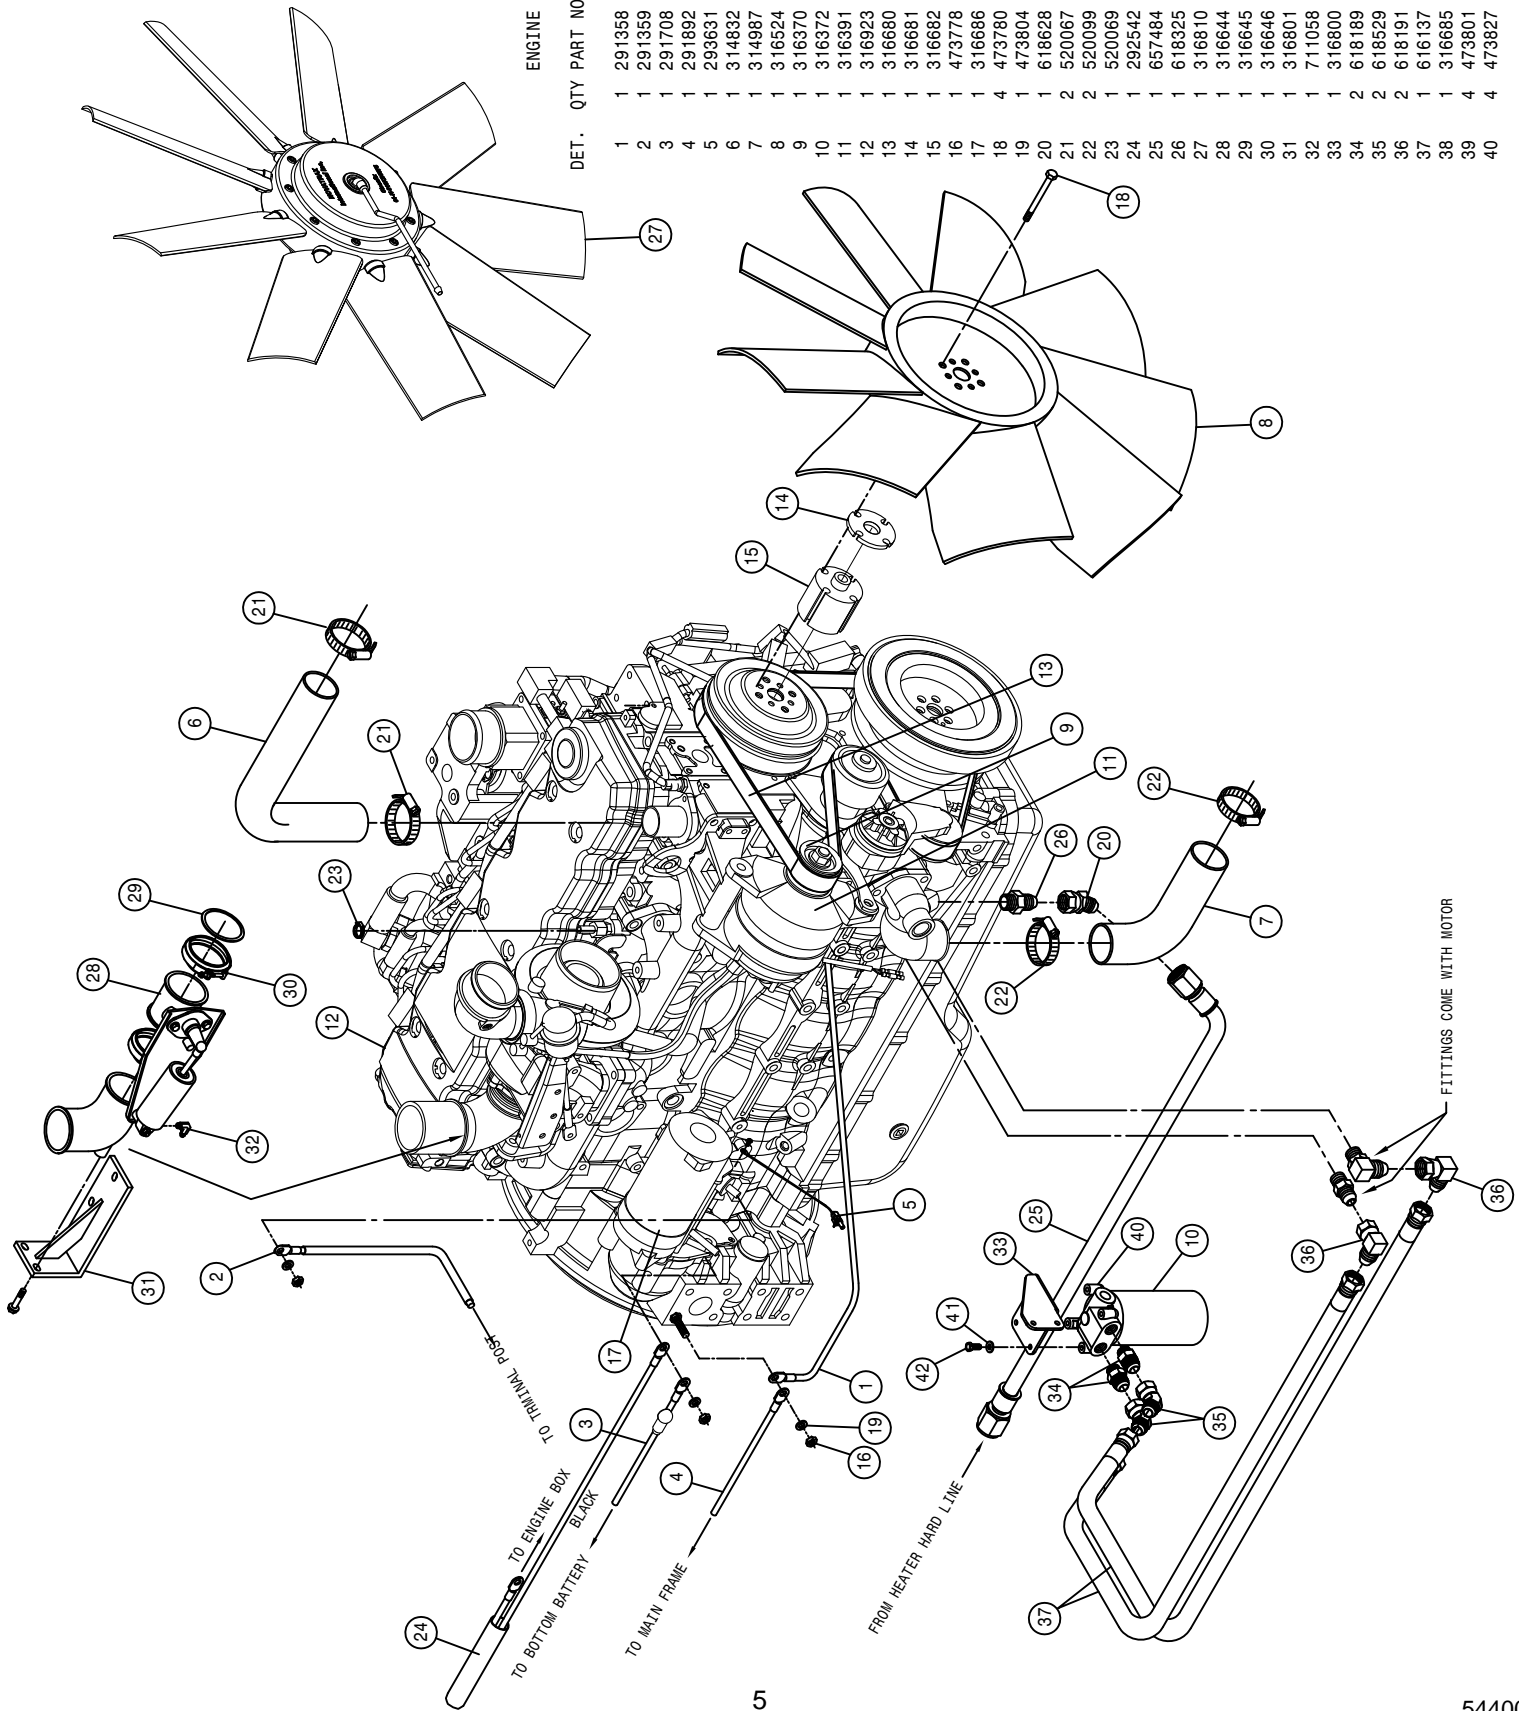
ENGINE

| DET. | QTY | PART NO |
|---|---|---|
| 1 | 1 | 291358 |
| 2 | 1 | 291359 |
| 3 | 1 | 291708 |
| 4 | 1 | 291892 |
| 5 | 1 | 293631 |
| 6 | 1 | 314832 |
| 7 | 1 | 314987 |
| 8 | 1 | 316524 |
| 9 | 1 | 316370 |
| 10 | 1 | 316372 |
| 11 | 1 | 316391 |
| 12 | 1 | 316923 |
| 13 | 1 | 316680 |
| 14 | 1 | 316681 |
| 15 | 1 | 316682 |
| 16 | 1 | 473778 |
| 17 | 1 | 316686 |
| 18 | 4 | 473780 |
| 19 | 1 | 473804 |
| 20 | 1 | 618628 |
| 21 | 2 | 520067 |
| 22 | 2 | 520099 |
| 23 | 1 | 520069 |
| 24 | 1 | 292542 |
| 25 | 1 | 657484 |
| 26 | 1 | 618325 |
| 27 | 1 | 316810 |
| 28 | 1 | 316644 |
| 29 | 1 | 316645 |
| 30 | 1 | 316646 |
| 31 | 1 | 316801 |
| 32 | 1 | 711058 |
| 33 | 1 | 316800 |
| 34 | 2 | 618189 |
| 35 | 2 | 618529 |
| 36 | 2 | 618191 |
| 37 | 1 | 616137 |
| 38 | 1 | 316685 |
| 39 | 4 | 473801 |
| 40 | 4 | 473827 |

27 18 8 14 15 21 6 21 13 9 11 22 26 20 23 29 30 28 12 22 7 32 31 5 2 17 1 3 4 19 16 24 25 33 40 10 41 42 34 35 36 36 37

FITTINGS COME WITH MOTOR

TO TERMINAL POST

TO ENGINE BOX

BLACK

TO BOTTOM BATTERY

TO MAIN FRAME

FROM HEATER HARD LINE

5

5440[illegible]